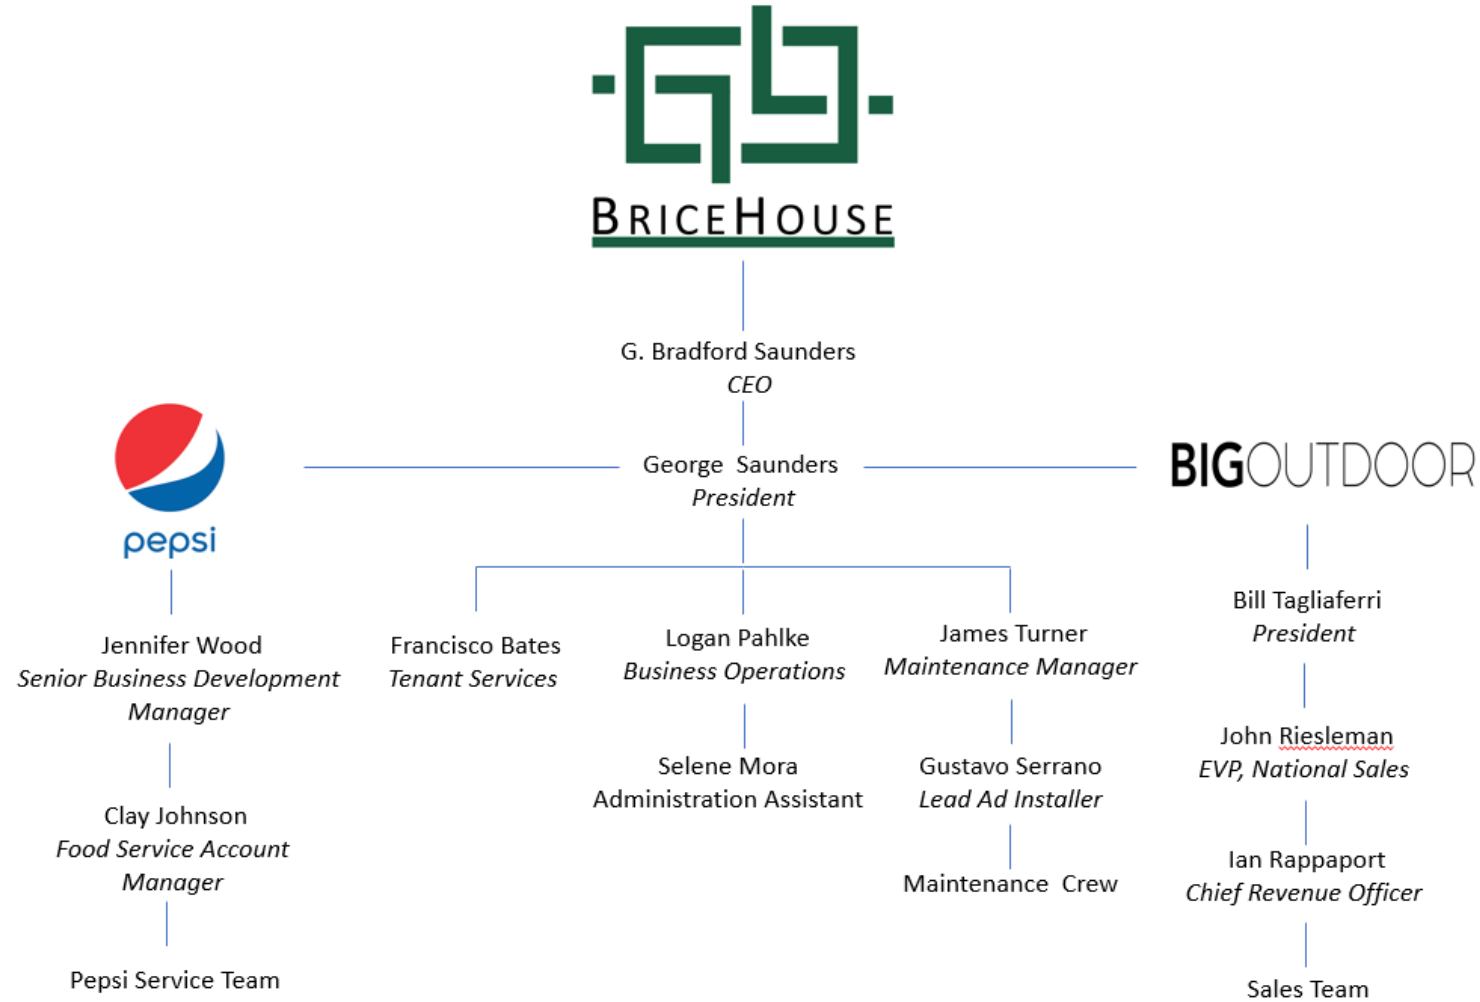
BRICEHOUSE

G. Bradford Saunders
*CEO*

George Saunders
*President*

pepsi

BIGOUTDOOR

Jennifer Wood
*Senior Business Development Manager*

Clay Johnson
*Food Service Account Manager*

Pepsi Service Team

Francisco Bates
*Tenant Services*

Logan Pahlke
*Business Operations*

Selene Mora
Administration Assistant

James Turner
*Maintenance Manager*

Gustavo Serrano
*Lead Ad Installer*

Maintenance Crew

Bill Tagliaferri
*President*

John Riesleman
*EVP, National Sales*

Ian Rappaport
*Chief Revenue Officer*

Sales Team